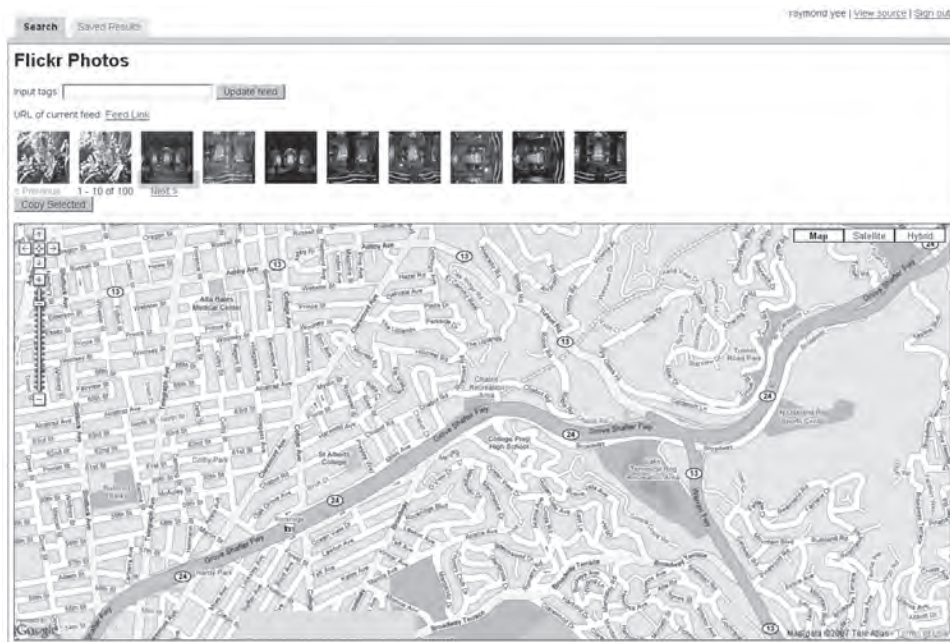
Search | Saved Results

raymond yee | View source | Sign out

Flickr Photos

Input tags: Update feed

URL of current feed: Feed Link

< Previous 1 - 10 of 100 Next >

Copy Selected

Map Satellite Hybrid

Ashby Ave

Alta Bates Medical Center

Chabot Recreation Area

College Prep High School

St Albert's College

Grove Shafter Fwy

Tunnel Road Park

Claremont Pines Country Club

Lake Temescal Regional Recreation Area

13

24

Google

Map data ©2007 Tele Atlas - Terms of Use